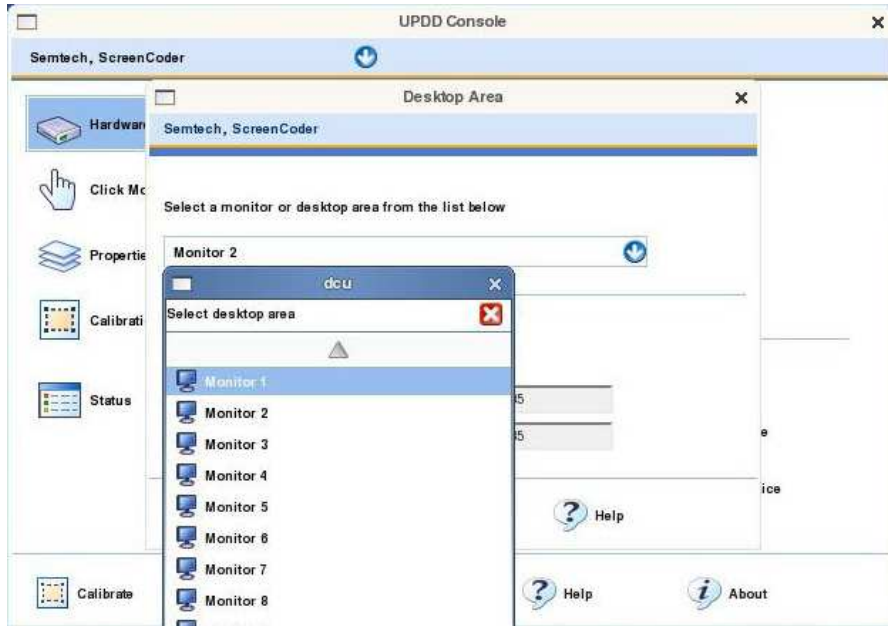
UPDD Console

Semtech, ScreenCoder

Hardwar

Click Mo

Propertie

Calibrati

Status

Desktop Area

Semtech, ScreenCoder

Select a monitor or desktop area from the list below

Monitor 2

dcu

Select desktop area

Monitor 1
Monitor 2
Monitor 3
Monitor 4
Monitor 5
Monitor 6
Monitor 7
Monitor 8

5
5

e
ice

Help

Calibrate

Help

About